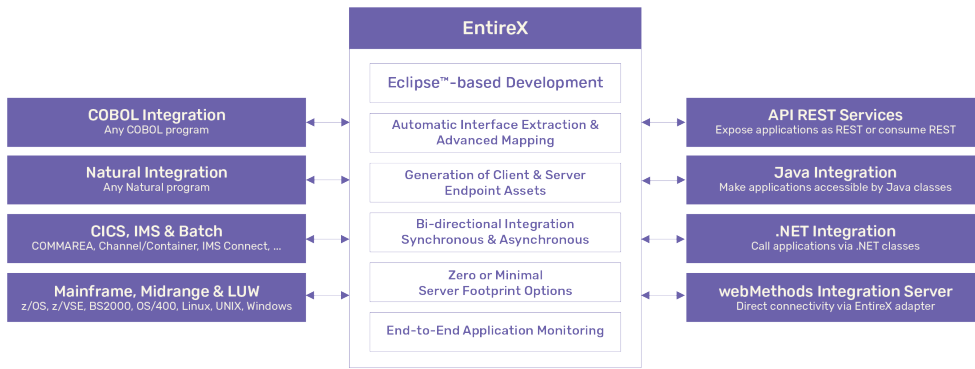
EntireX

Eclipse™-based Development

Automatic Interface Extraction & Advanced Mapping

Generation of Client & Server Endpoint Assets

Bi-directional Integration Synchronous & Asynchronous

Zero or Minimal Server Footprint Options

End-to-End Application Monitoring

COBOL Integration
Any COBOL program

Natural Integration
Any Natural program

CICS, IMS & Batch
COMMAREA, Channel/Container, IMS Connect, ...

Mainframe, Midrange & LUW
z/OS, z/VSE, BS2000, OS/400, Linux, UNIX, Windows

API REST Services
Expose applications as REST or consume REST

Java Integration
Make applications accessible by Java classes

.NET Integration
Call applications via .NET classes

webMethods Integration Server
Direct connectivity via EntireX adapter